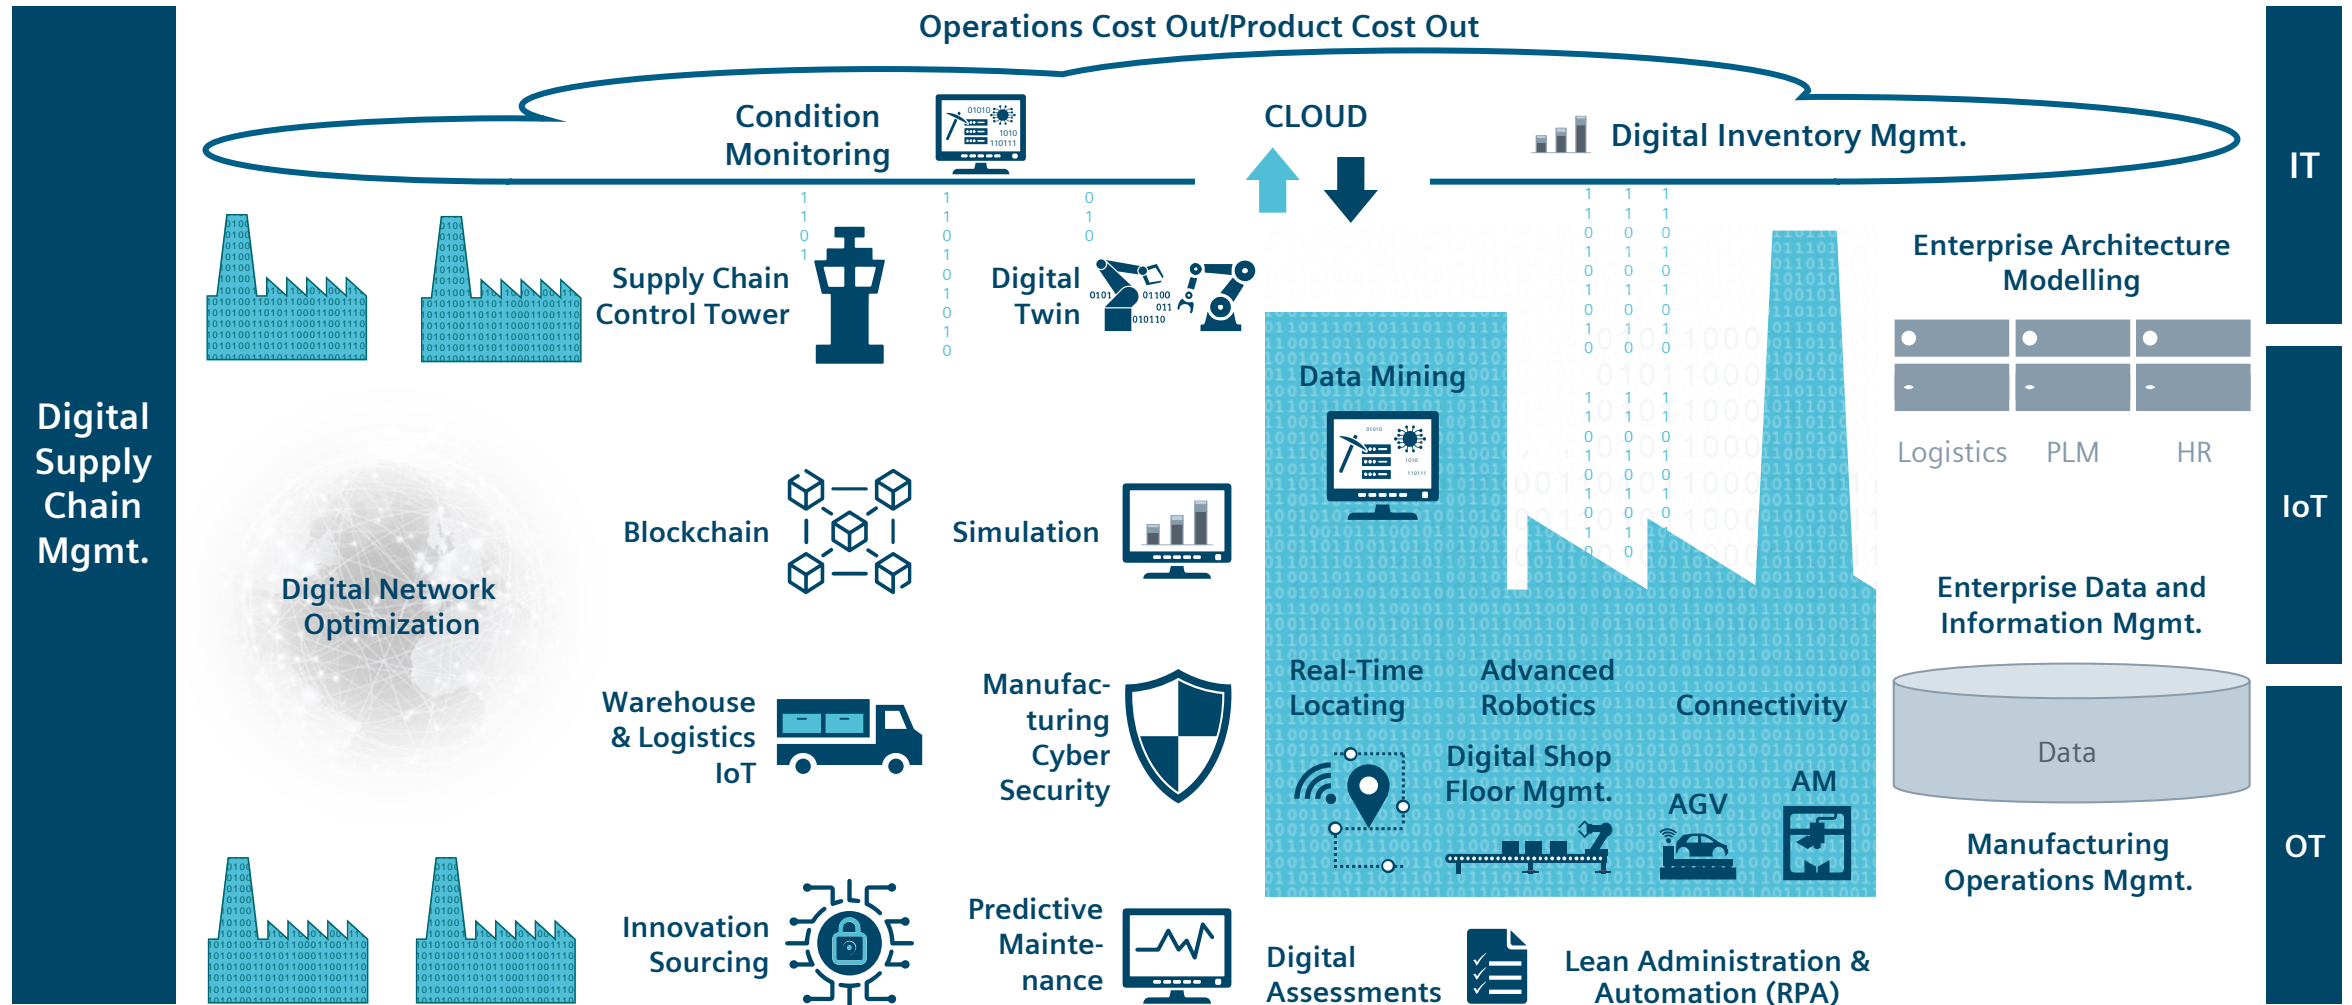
Operations Cost Out/Product Cost Out

Digital Supply Chain Mgmt.

Condition Monitoring

CLOUD

Digital Inventory Mgmt.

IT

Supply Chain Control Tower

Digital Twin

Enterprise Architecture Modelling

Data Mining

Logistics PLM HR

Blockchain

Simulation

IoT

Digital Network Optimization

Enterprise Data and Information Mgmt.

Real-Time Locating

Advanced Robotics

Connectivity

Warehouse & Logistics IoT

Manufacturing Cyber Security

Data

Digital Shop Floor Mgmt.

AGV

AM

Manufacturing Operations Mgmt.

OT

Innovation Sourcing

Predictive Maintenance

Digital Assessments

Lean Administration & Automation (RPA)